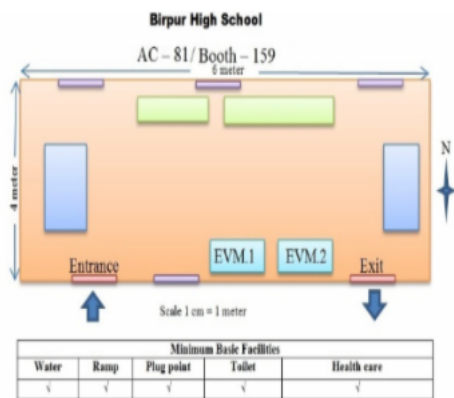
Birpur High School

AC – 81/ Booth – 159

6 meter

4 meter

N

EVM.1

EVM.2

Entrance

Exit

Scale 1 cm = 1 meter

| Minimum Basic Facilities | | | | |
|---|---|---|---|---|
| Water | Ramp | Plug point | Toilet | Health care |
| √ | √ | √ | √ | √ |